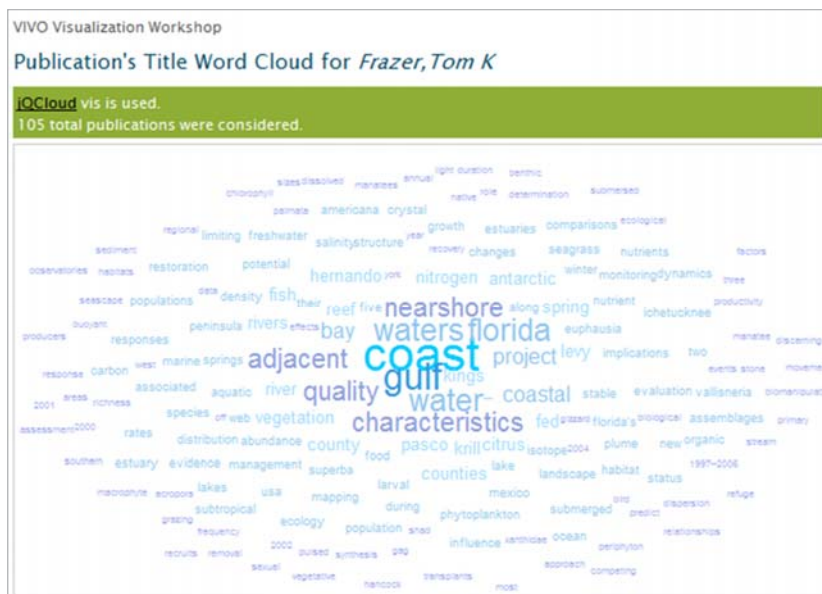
VIVO Visualization Workshop

Publication's Title Word Cloud for Frazer, Tom K

jQCloud vis is used.
105 total publications were considered.

light duration benthic
sizes dissolved manatees annual native role determination submersed
chlorophyll
palmate americana crystal
regional limiting freshwater salinitystructure year growth estuaries comparisons ecological
sediment recovery changes seagrass nutrients factors
observatories habitats restoration potential winter monitoringdynamics three
hernando york nitrogen antarctic
seascape populations data density fish their reef five nearshore along spring nutrient productivity
buoyant peninsula rivers effects bay waters florida euphausia ichetucknee
producers responses project levy implications two manatee discerning
response carbon west marine springs adjacent coast kings events stone movements
associated quality gulf coastal stable evaluation vallisneria biomanipulation
2001 areas richness aquatic river water evaluation
species off web vegetation characteristics fed grazer florida's biological assemblages primary
assessment 2000 rates distribution abundance county pasco krill citrus isotope 2004 plume new organic stream
southern estuary evidence management superba food lake habitat 1997-2006
counties landscape status
macrophyte acropora lakes usa larval mexico
mapping during submerged grid dispersion refuge
subtropical phytoplankton predict
grazing ecology population shad
frequency relationships
recruits removal 2000 pulsed synthesis gag influence xanthidae ocean periphyton
sexual vegetative hancock transplants approach competing
most